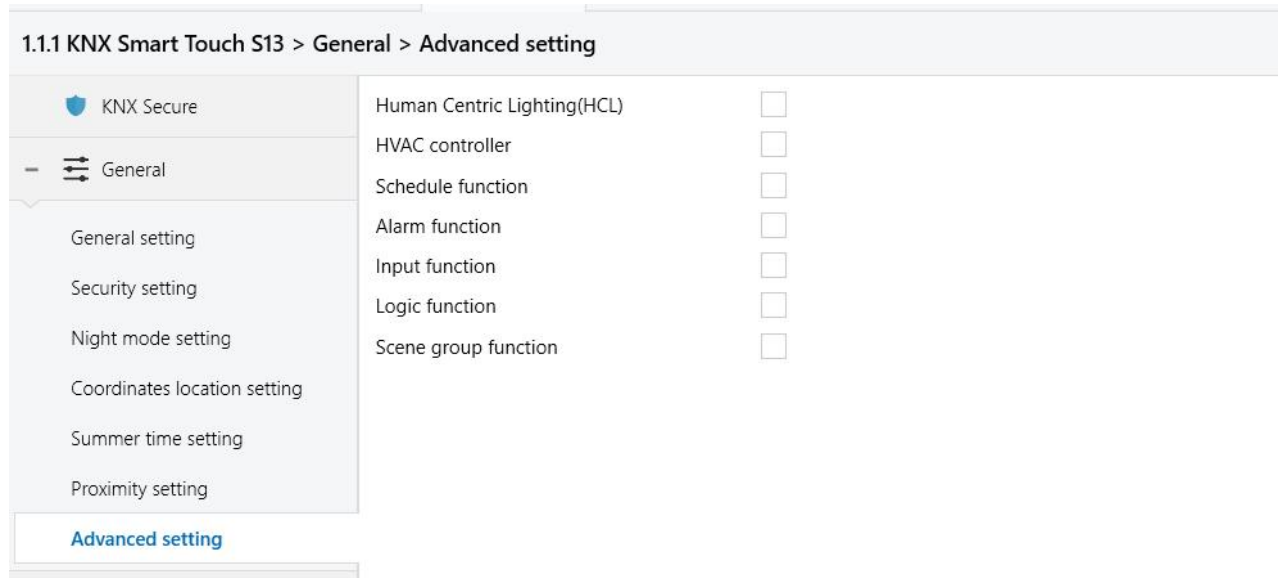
1.1.1 KNX Smart Touch S13 > General > Advanced setting

KNX Secure

– General

General setting

Security setting

Night mode setting

Coordinates location setting

Summer time setting

Proximity setting

Advanced setting

Human Centric Lighting(HCL)

HVAC controller

Schedule function

Alarm function

Input function

Logic function

Scene group function